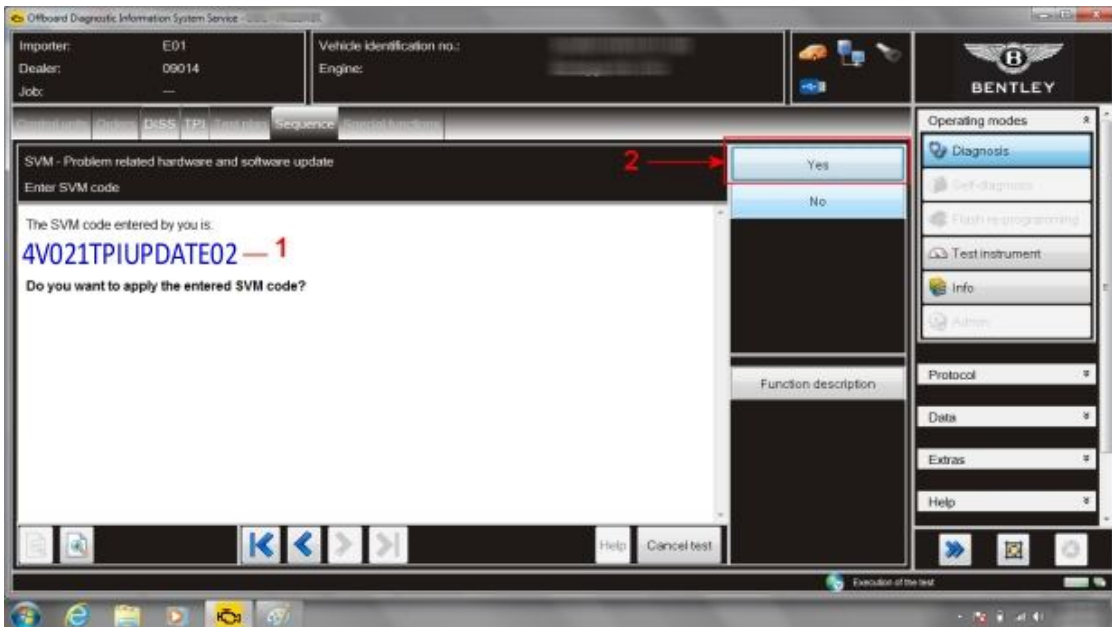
Offboard Diagnostic Information System Service

Importer: E01
Dealer: 09014
Job: ---

Vehicle identification no.: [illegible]
Engine: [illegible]

BENTLEY

Control units Orders DISS TPI Test plan Sequence Special functions

SVM - Problem related hardware and software update
Enter SVM code

The SVM code entered by you is:
4V021TPIUPDATE02 — 1
Do you want to apply the entered SVM code?

2
Yes
No

Function description

Help Cancel test

Operating modes
Diagnosis
Self-diagnosis
Flash re-programming
Test instrument
Info
Admin

Protocol
Data
Extras
Help

Execution of the test